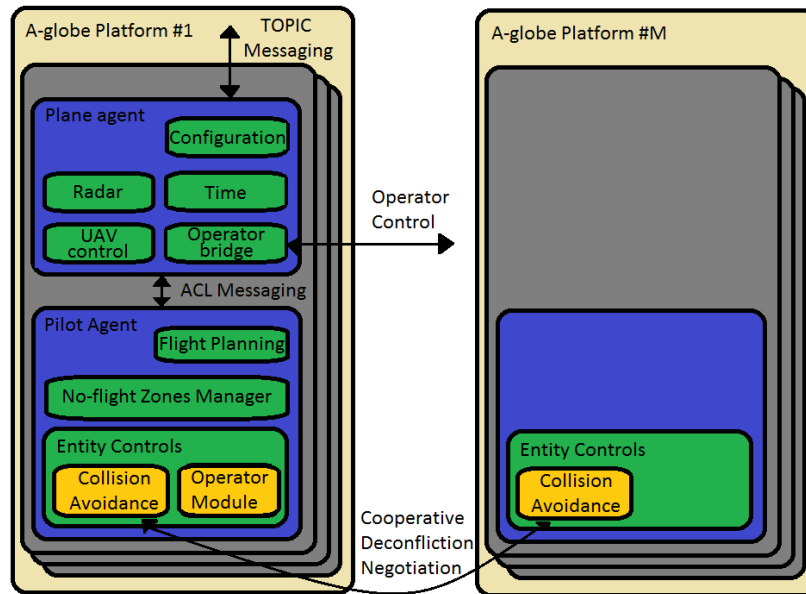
A-globe Platform #1

TOPIC Messaging

Plane agent

Configuration

Radar

Time

UAV control

Operator bridge

ACL Messaging

Pilot Agent

Flight Planning

No-flight Zones Manager

Entity Controls

Collision Avoidance

Operator Module

Operator Control

A-globe Platform #M

Entity Controls

Collision Avoidance

Cooperative Deconfliction Negotiation